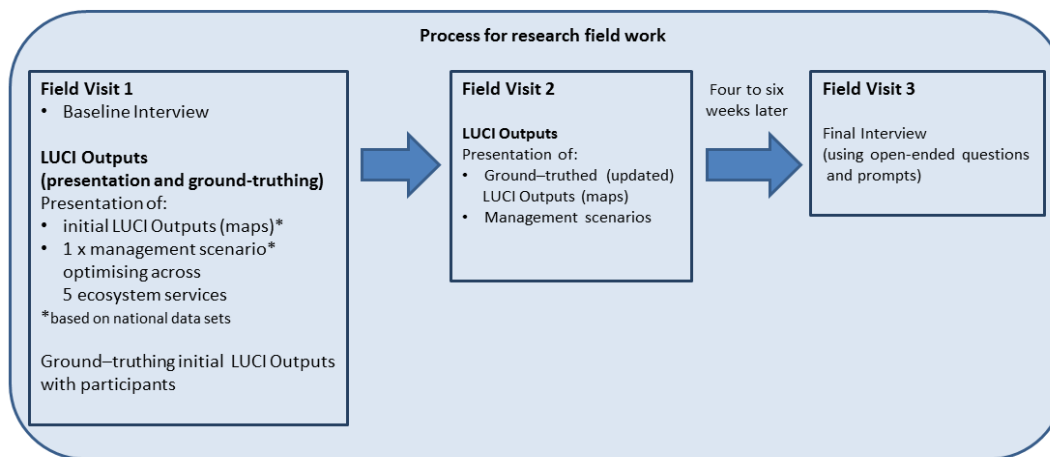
Process for research field work

Field Visit 1
• Baseline Interview

LUCI Outputs (presentation and ground-truthing)
Presentation of:
• initial LUCI Outputs (maps)*
• 1 x management scenario* optimising across 5 ecosystem services
*based on national data sets

Ground–truthing initial LUCI Outputs with participants

Field Visit 2

LUCI Outputs
Presentation of:
• Ground–truthed (updated) LUCI Outputs (maps)
• Management scenarios

Four to six weeks later

Field Visit 3

Final Interview (using open-ended questions and prompts)